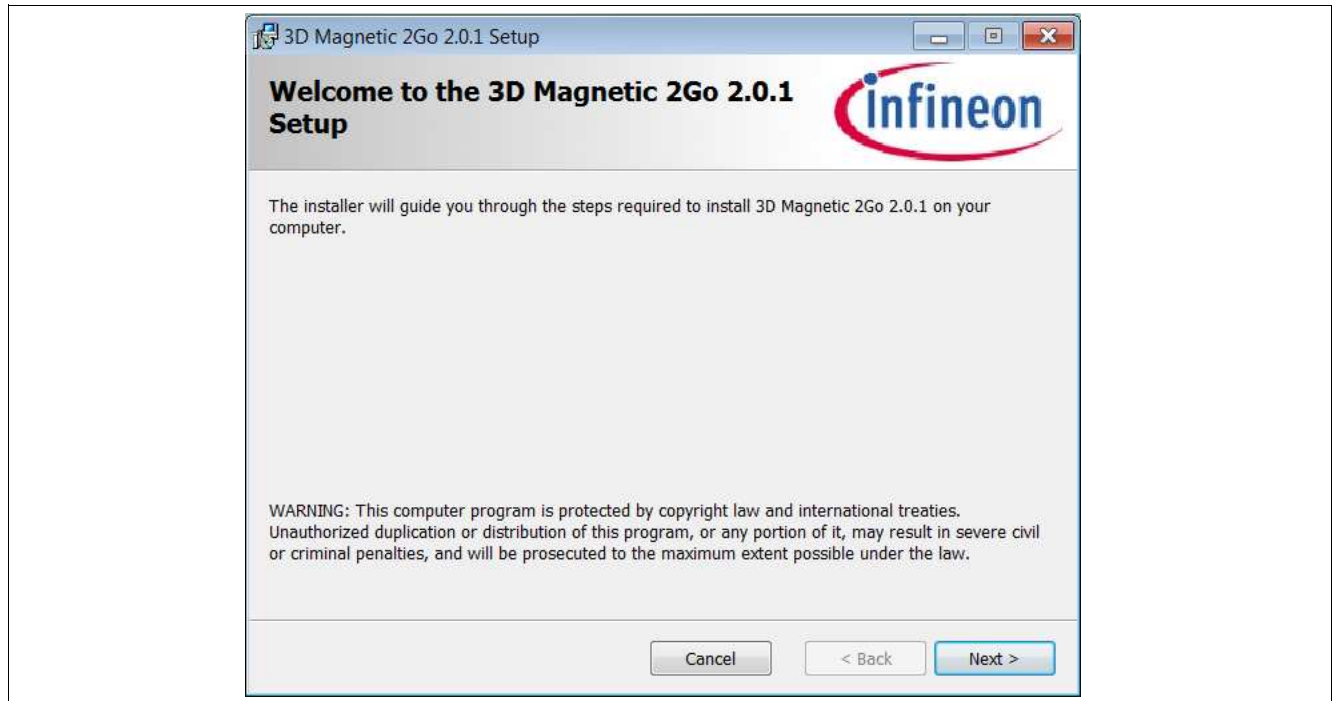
3D Magnetic 2Go 2.0.1 Setup

Welcome to the 3D Magnetic 2Go 2.0.1 Setup

infineon

The installer will guide you through the steps required to install 3D Magnetic 2Go 2.0.1 on your computer.

WARNING: This computer program is protected by copyright law and international treaties. Unauthorized duplication or distribution of this program, or any portion of it, may result in severe civil or criminal penalties, and will be prosecuted to the maximum extent possible under the law.

Cancel

< Back

Next >